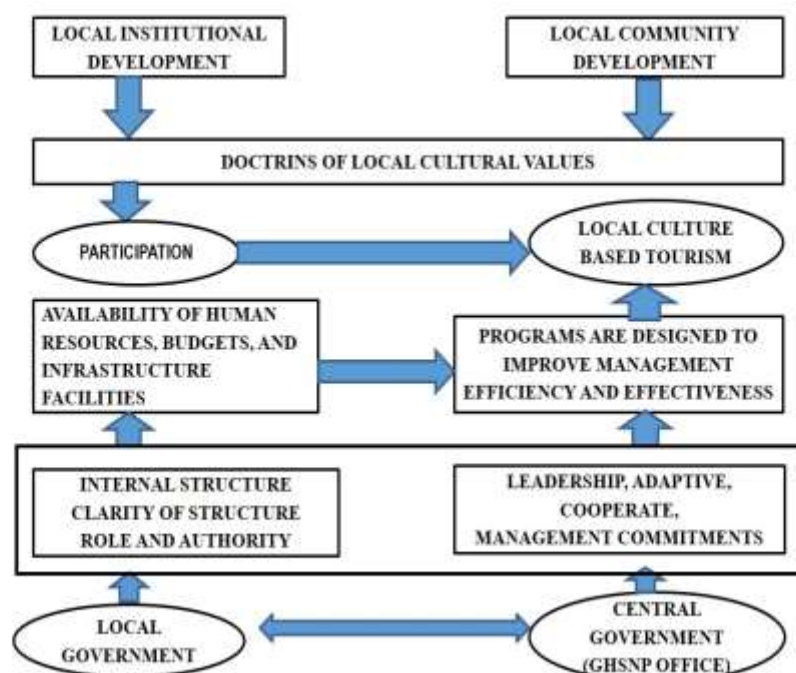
LOCAL INSTITUTIONAL DEVELOPMENT

LOCAL COMMUNITY DEVELOPMENT

DOCTRINS OF LOCAL CULTURAL VALUES

PARTICIPATION

LOCAL CULTURE BASED TOURISM

AVAILABILITY OF HUMAN RESOURCES, BUDGETS, AND INFRASTRUCTURE FACILITIES

PROGRAMS ARE DESIGNED TO IMPROVE MANAGEMENT EFFICIENCY AND EFFECTIVENESS

INTERNAL STRUCTURE CLARITY OF STRUCTURE ROLE AND AUTHORITY

LEADERSHIP, ADAPTIVE, COOPERATE, MANAGEMENT COMMITMENTS

LOCAL GOVERNMENT

CENTRAL GOVERNMENT (GHSNP OFFICE)